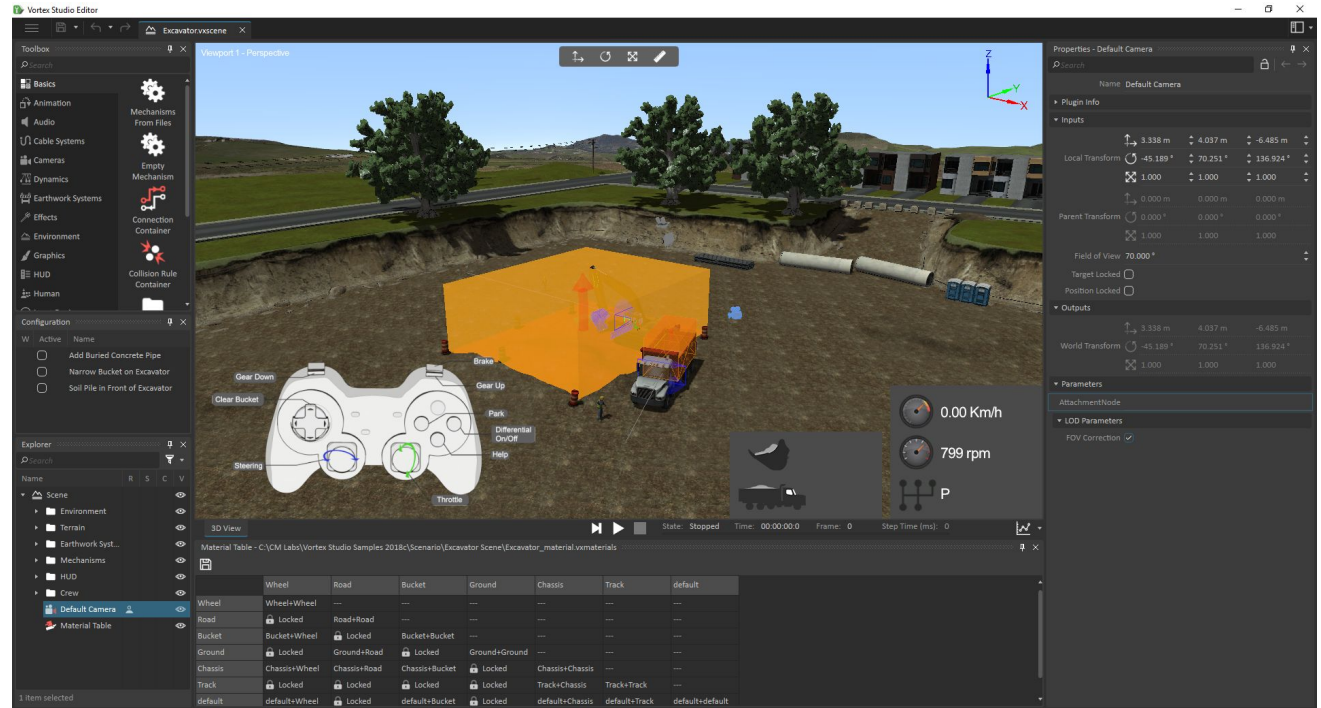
Vortex Studio Editor

Excavator.vxscene ×

Toolbox
Search
Basics
Animation
Audio
Cable Systems
Cameras
Dynamics
Earthwork Systems
Effects
Environment
Graphics
HUD
Human

Mechanisms From Files
Empty Mechanism
Connection Container
Collision Rule Container

Configuration
W Active Name
Add Buried Concrete Pipe
Narrow Bucket on Excavator
Soil Pile in Front of Excavator

Explorer
Search
Name R S C V
Scene
Environment
Terrain
Earthwork Syst...
Mechanisms
HUD
Crew
Default Camera
Material Table

1 item selected

Viewport 1 - Perspective

Z
Y
X

Gear Down
Clear Bucket
Brake
Gear Up
Park
Differential On/Off
Help
Steering
Throttle

0.00 Km/h
799 rpm
P

3D View
State: Stopped Time: 00:00:00.0 Frame: 0 Step Time (ms): 0

Material Table - C:\CM Labs\Vortex Studio Samples 2018c\Scenario\Excavator Scene\Excavator_material.vxmaterials

| | Wheel | Road | Bucket | Ground | Chassis | Track | default |
|---|---|---|---|---|---|---|---|
| Wheel | Wheel+Wheel | --- | --- | --- | --- | --- | --- |
| Road | Locked | Road+Road | --- | --- | --- | --- | --- |
| Bucket | Bucket+Wheel | Locked | Bucket+Bucket | --- | --- | --- | --- |
| Ground | Locked | Ground+Road | Locked | Ground+Ground | --- | --- | --- |
| Chassis | Chassis+Wheel | Chassis+Road | Chassis+Bucket | Locked | Chassis+Chassis | --- | --- |
| Track | Locked | Locked | Locked | Locked | Track+Chassis | Track+Track | --- |
| default | default+Wheel | Locked | default+Bucket | Locked | default+Chassis | default+Track | default+default |

Properties - Default Camera
Search
Name Default Camera
Plugin Info
Inputs
3.338 m 4.037 m -6.485 m
Local Transform -45.189 ° 70.251 ° 136.924 °
1.000 1.000 1.000
0.000 m 0.000 m 0.000 m
Parent Transform 0.000 ° 0.000 ° 0.000 °
1.000 1.000 1.000
Field of View 70.000 °
Target Locked
Position Locked
Outputs
3.338 m 4.037 m -6.485 m
World Transform -45.189 ° 70.251 ° 136.924 °
1.000 1.000 1.000
Parameters
AttachmentNode
LOD Parameters
FOV Correction